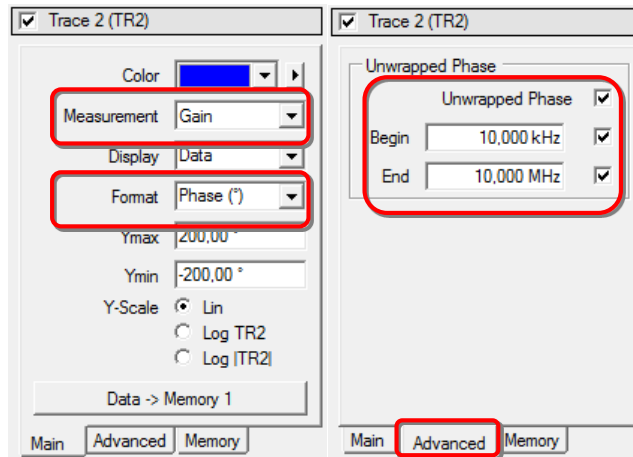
Trace 2 (TR2)

Color

Measurement Gain

Display Data

Format Phase (°)

Ymax 200,00 °

Ymin -200,00 °

Y-Scale Lin

Log TR2

Log |TR2|

Data -> Memory 1

Main Advanced Memory

Trace 2 (TR2)

Unwrapped Phase

Unwrapped Phase

Begin 10,000 kHz

End 10,000 MHz

Main Advanced Memory